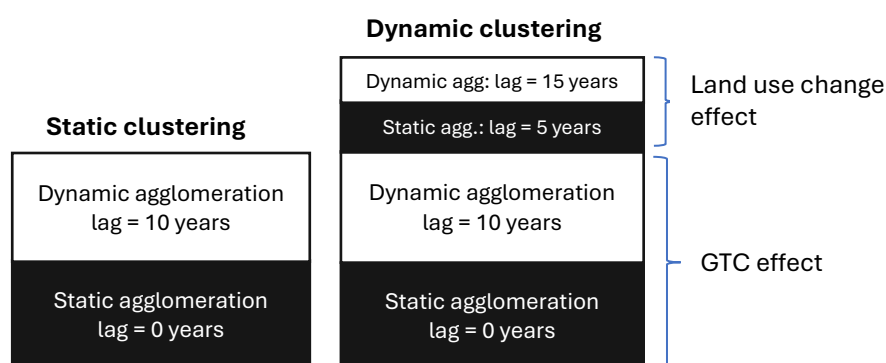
Static clustering

Dynamic agglomeration
lag = 10 years

Static agglomeration
lag = 0 years

Dynamic clustering

Dynamic agg: lag = 15 years

Static agg.: lag = 5 years

Dynamic agglomeration
lag = 10 years

Static agglomeration
lag = 0 years

Land use change effect

GTC effect